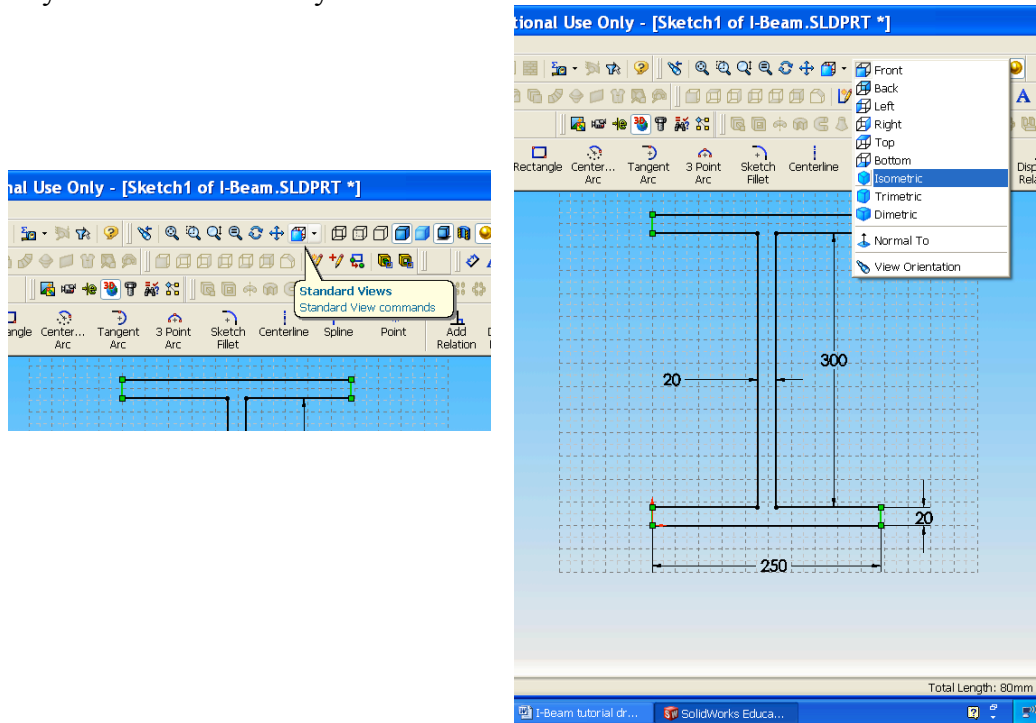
nal Use Only - [Sketch1 of I-Beam.SLDPRT *]

Standard Views
Standard View commands

angle Center... Arc Tangent Arc 3 Point Arc Sketch Fillet Centerline Spline Point Add Relation

tional Use Only - [Sketch1 of I-Beam.SLDPRT *]

Front
Back
Left
Right
Top
Bottom
Isometric
Trimetric
Dimetric
Normal To
View Orientation

Rectangle Center... Arc Tangent Arc 3 Point Arc Sketch Fillet Centerline Disp Rela

20
300
20
250

Total Length: 80mm

I-Beam tutorial dr... SolidWorks Educa...